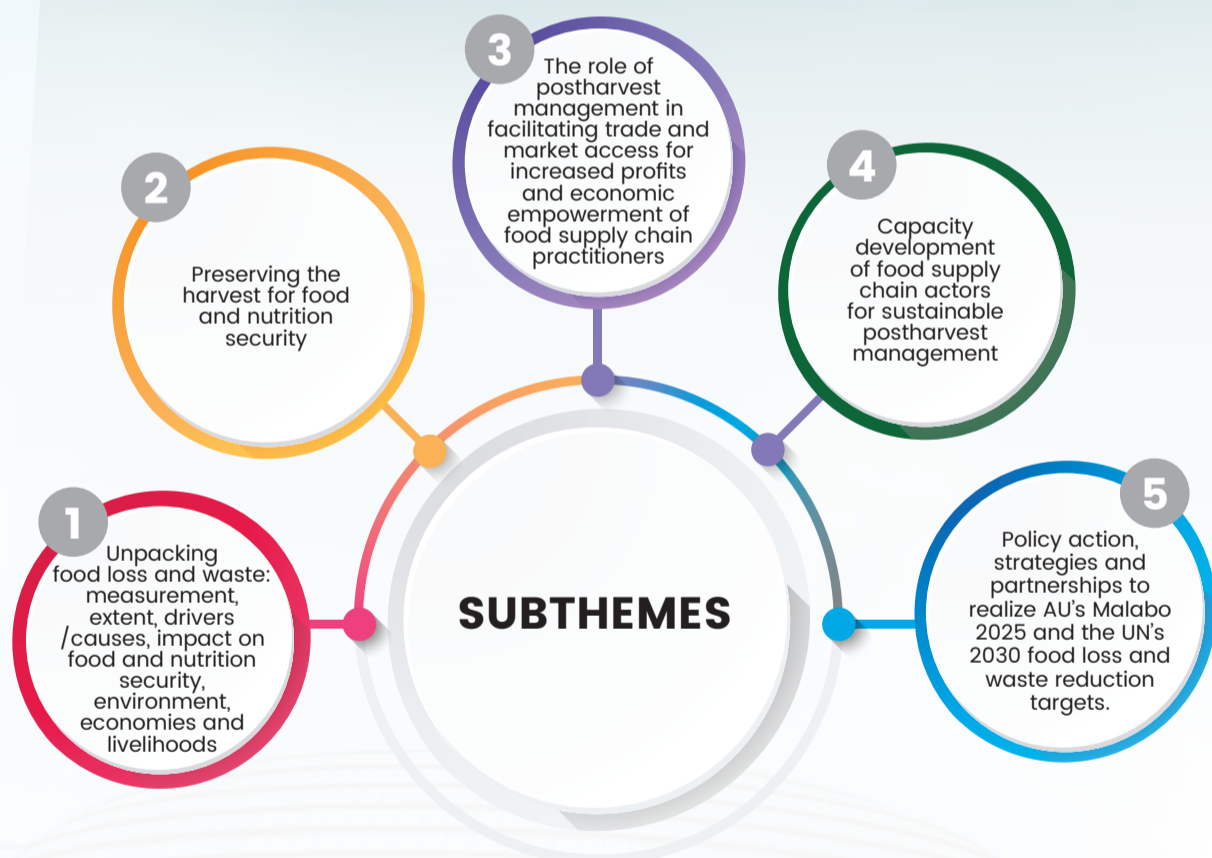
SUBTHEMES

1
Unpacking food loss and waste: measurement, extent, drivers /causes, impact on food and nutrition security, environment, economies and livelihoods

2
Preserving the harvest for food and nutrition security

3
The role of postharvest management in facilitating trade and market access for increased profits and economic empowerment of food supply chain practitioners

4
Capacity development of food supply chain actors for sustainable postharvest management

5
Policy action, strategies and partnerships to realize AU's Malabo 2025 and the UN's 2030 food loss and waste reduction targets.